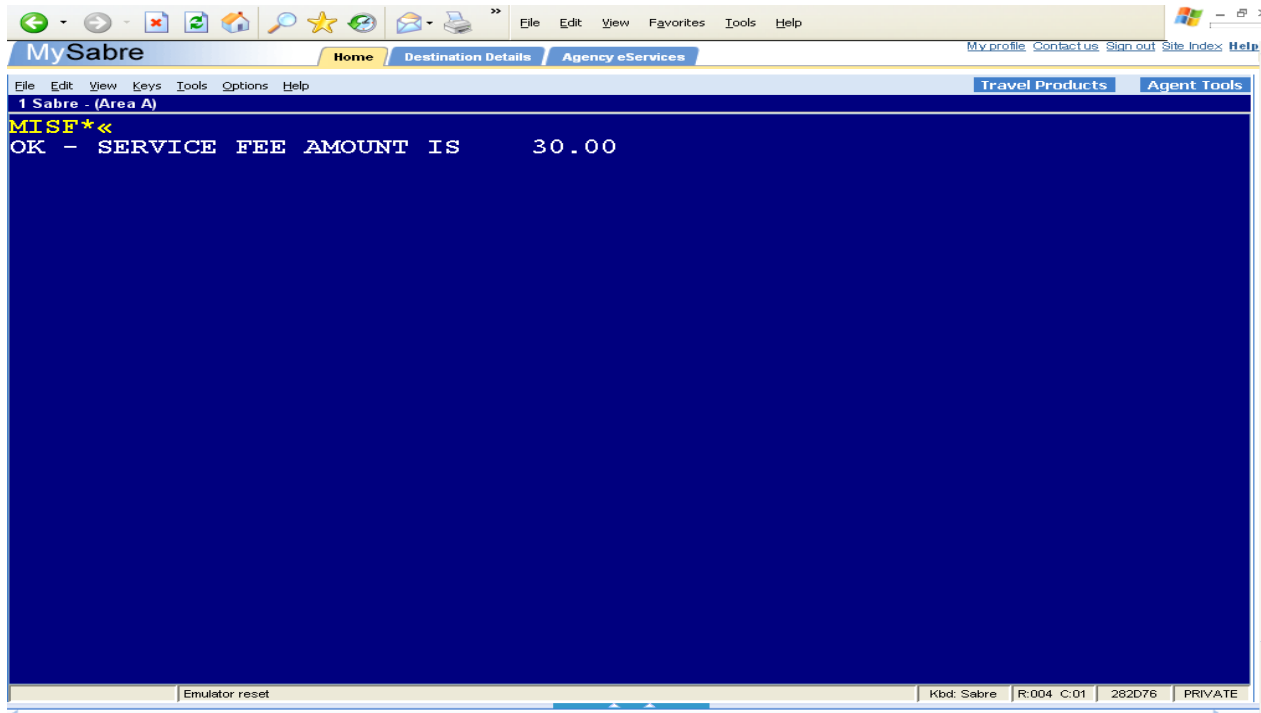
File Edit View Favorites Tools Help

MySabre

Home Destination Details Agency eServices

My profile Contact us Sign out Site Index Help

File Edit View Keys Tools Options Help

Travel Products Agent Tools

1 Sabre - (Area A)

MISF*«
OK - SERVICE FEE AMOUNT IS 30.00

Emulator reset

Kbd: Sabre R:004 C:01 282D76 PRIVATE